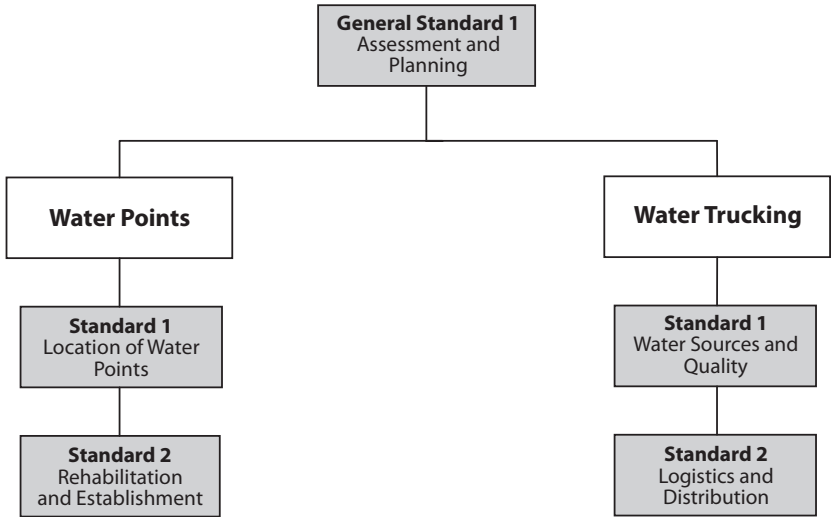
**General Standard 1**
Assessment and Planning

**Water Points**

**Standard 1**
Location of Water Points

**Standard 2**
Rehabilitation and Establishment

**Water Trucking**

**Standard 1**
Water Sources and Quality

**Standard 2**
Logistics and Distribution